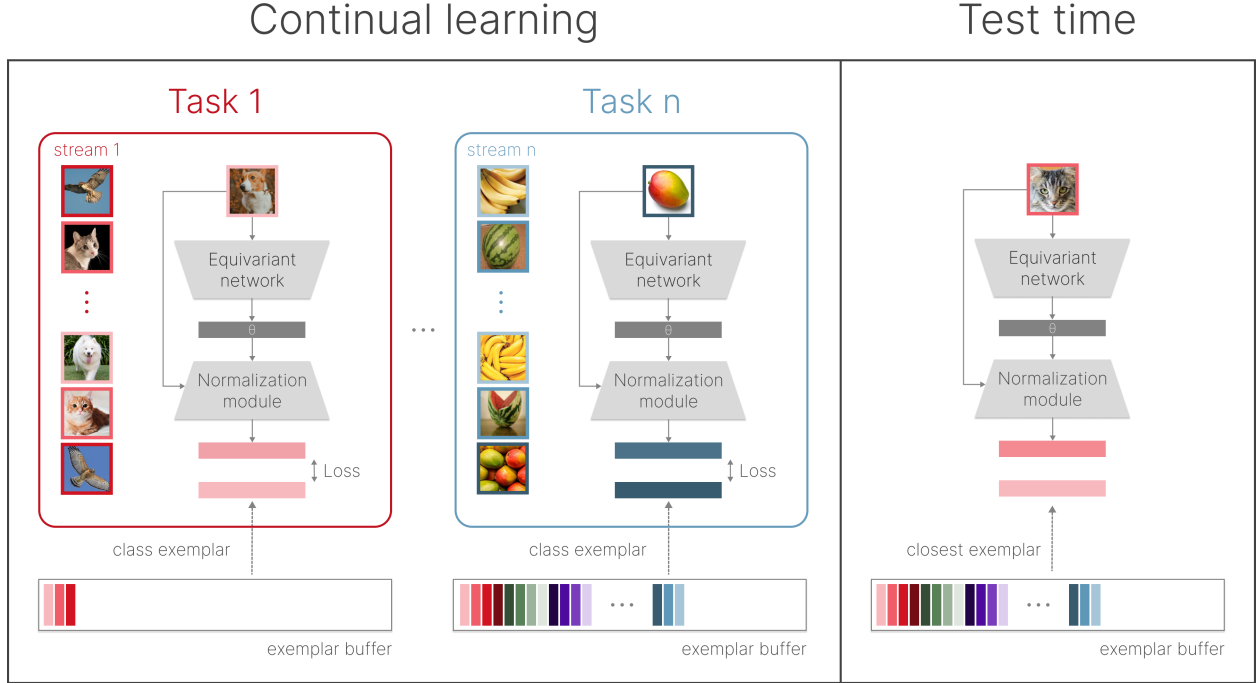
Continual learning

Test time

Task 1

stream 1

Equivariant network

θ

Normalization module

Loss

class exemplar

exemplar buffer

...

Task n

stream n

Equivariant network

θ

Normalization module

Loss

class exemplar

...

exemplar buffer

Equivariant network

θ

Normalization module

closest exemplar

...

exemplar buffer